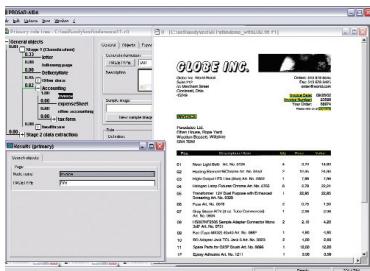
PROSAR-AIDA
File Edit Options Tree Window ?
Primary rule tree : C:\aida\analysis\invoice01.tff
General objects
Stage 1 (Classification)
0.33
0.00 letter
0.00 full mining page
0.00 Deliverynote
0.00 Offline stmts
0.82 Accounting
0.00 invoice
0.00 expenseSheet
0.00 offlline accounting
0.00 tax form
0.00 healthcare
Stage 2 (data extraction)
General Objects Types
General information
Object type Invoice
Description
Sample image
New sample image
Tree
Definition
Results (primary)
Search objects
Page
Rule name Invoice
Object type Invoice
C:\aida\analysis\invoice_wf0630.tff
GLOBE INC.
Globe Inc. Alfred Nobel
Suite 777
ac Merchant Street
Cincinnati, Ohio
45246
Orders: 513 876 5678
Fax: 513 876 5491
order@globe.com
Invoice Date
Invoice Number
Your Order
Page
SHIP TO
Pasadaton Ltd.
Elben House, Maple Yard
Wootton Bassett, Wiltshire
SN4 7DW
Pos Description Qty Price Value
01 Neon Light Bulb, Art. No. 9584
02 Heating Element NiChrome for Art. No. 8845
03 Hight Output FTS Tube (Red) Art. No. 8842
04 Halogen Lamp Fixtures Chrome Art. No. 4765
05 Transformer 12V Dual Purpose with Enhanced Screening Art. No. 6925
06 Fuse A5, No. 6076
07 Gray Ribbon #774 (Blue Tube Commercial) Art. No. 8045
08 VS000FNF0000 Sample Adapter Connector Mono 3xIP Art. No. 0721
09 Push Disc 4B10D 40x40 Art. No. 8887
10 BD Adapter Jack TRS Jack Art. No. 5959
11 Spare Parts for SMSP Brush Art. No. 8688
12 Epoxy Adhesive Art. No. 1211